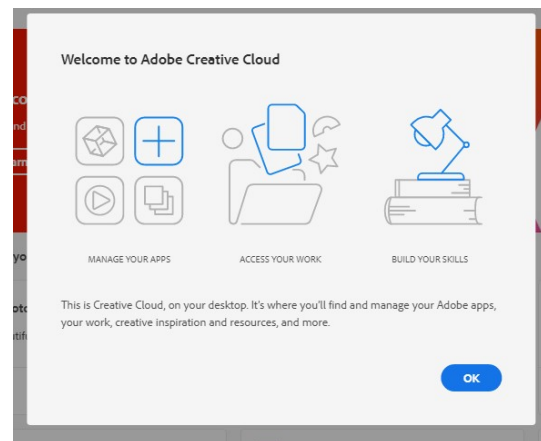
Welcome to Adobe Creative Cloud

MANAGE YOUR APPS

ACCESS YOUR WORK

BUILD YOUR SKILLS

This is Creative Cloud, on your desktop. It's where you'll find and manage your Adobe apps, your work, creative inspiration and resources, and more.

OK